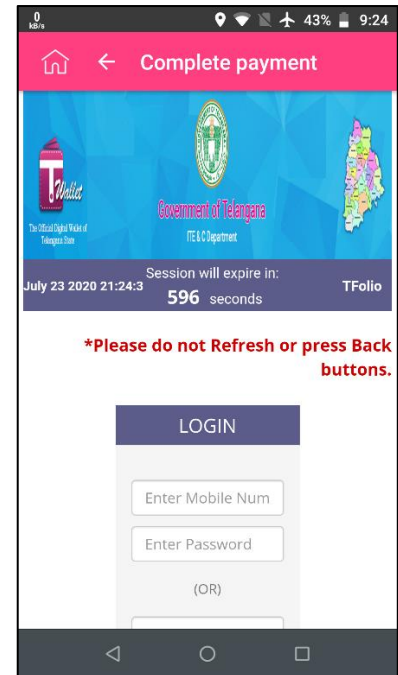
0 kB/s 43% 9:24

Complete payment

T Wallet
The Official Digital Wallet of Telangana State

Government of Telangana
ITE & C Department

July 23 2020 21:24:3
Session will expire in:
596 seconds
TFolio

*Please do not Refresh or press Back buttons.

LOGIN

Enter Mobile Num

Enter Password

(OR)